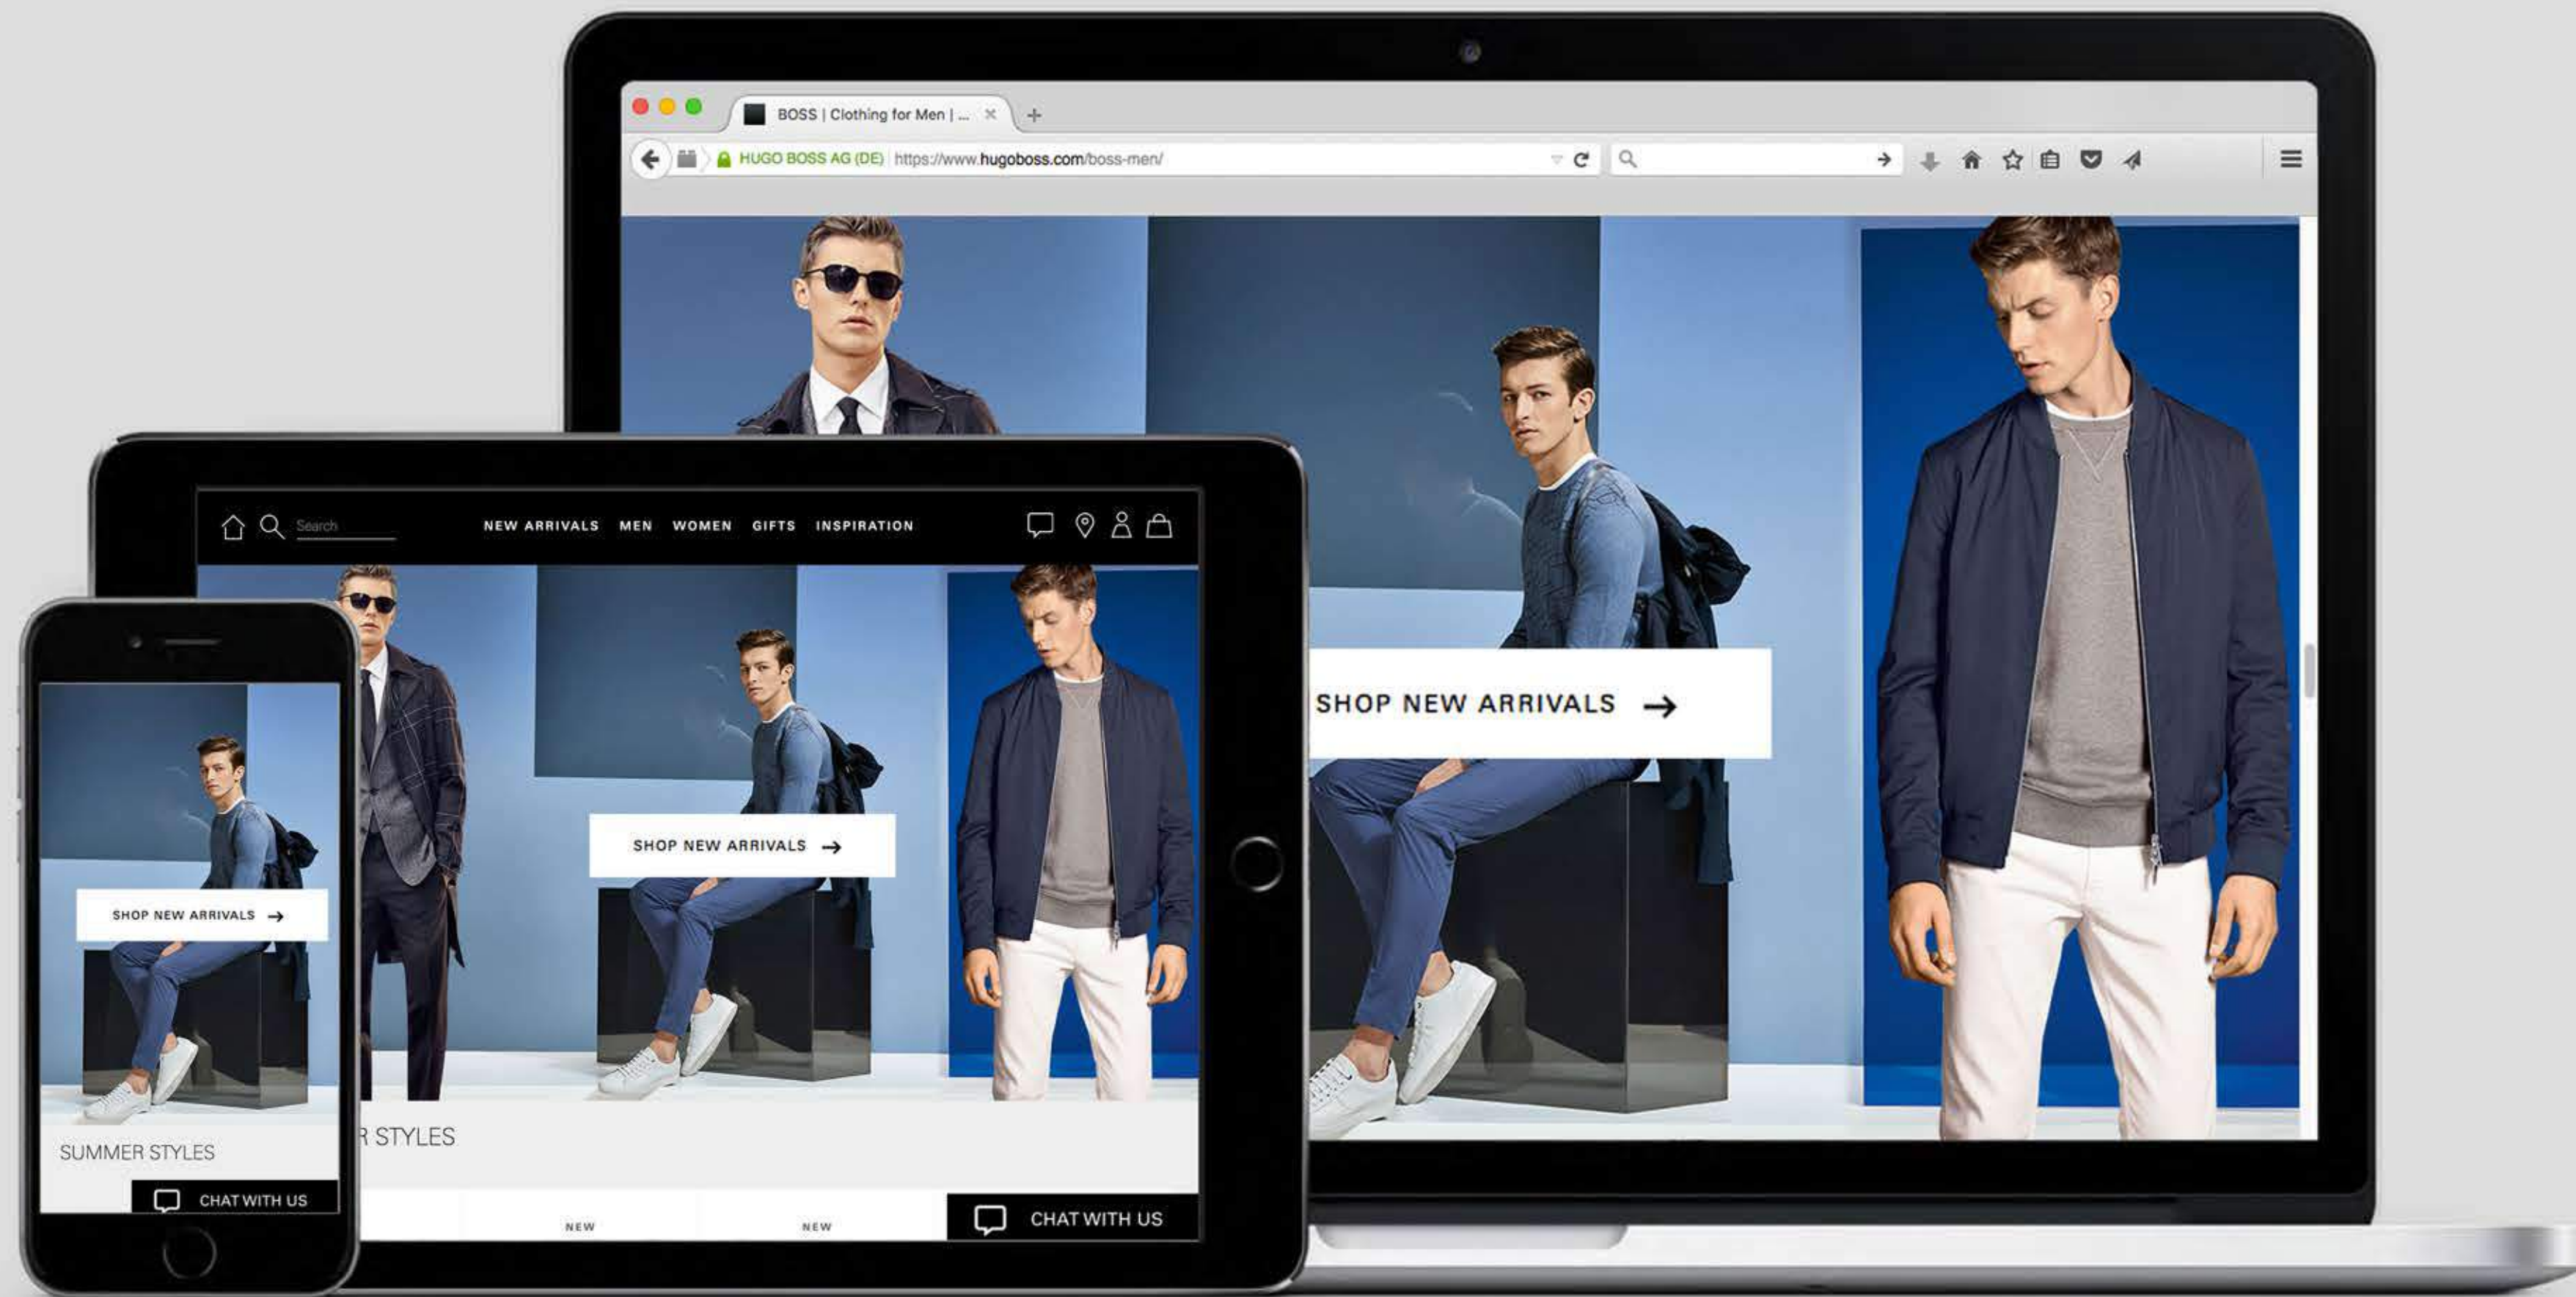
BOSS | Clothing for Men | ...

HUGO BOSS AG (DE) https://www.hugoboss.com/boss-men/

SHOP NEW ARRIVALS →

Search

NEW ARRIVALS MEN WOMEN GIFTS INSPIRATION

SHOP NEW ARRIVALS →

R STYLES

NEW

NEW

CHAT WITH US

SHOP NEW ARRIVALS →

SUMMER STYLES

CHAT WITH US